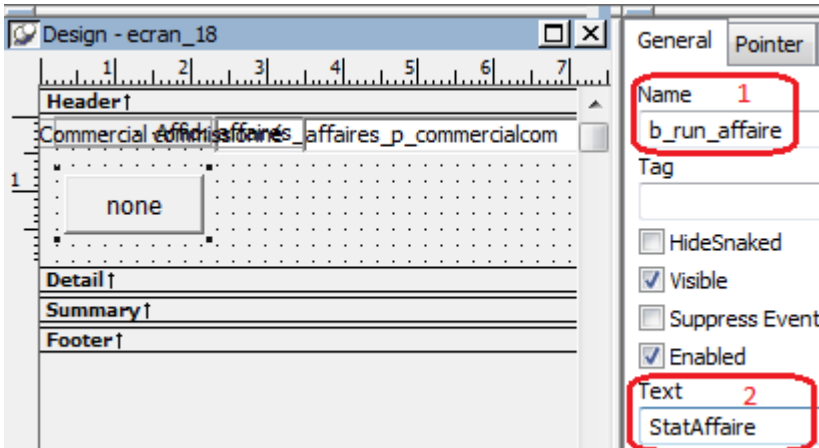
Design - ecran_18

1 2 3 4 5 6 7

Header↑

Commercial commissionsaffaires_affaires_p_commercialcom

1

none

Detail↑

Summary↑

Footer↑

General Pointer

Name 1

b_run_affaire

Tag

HideSnaked

Visible

Suppress Event

Enabled

Text 2

StatAffaire